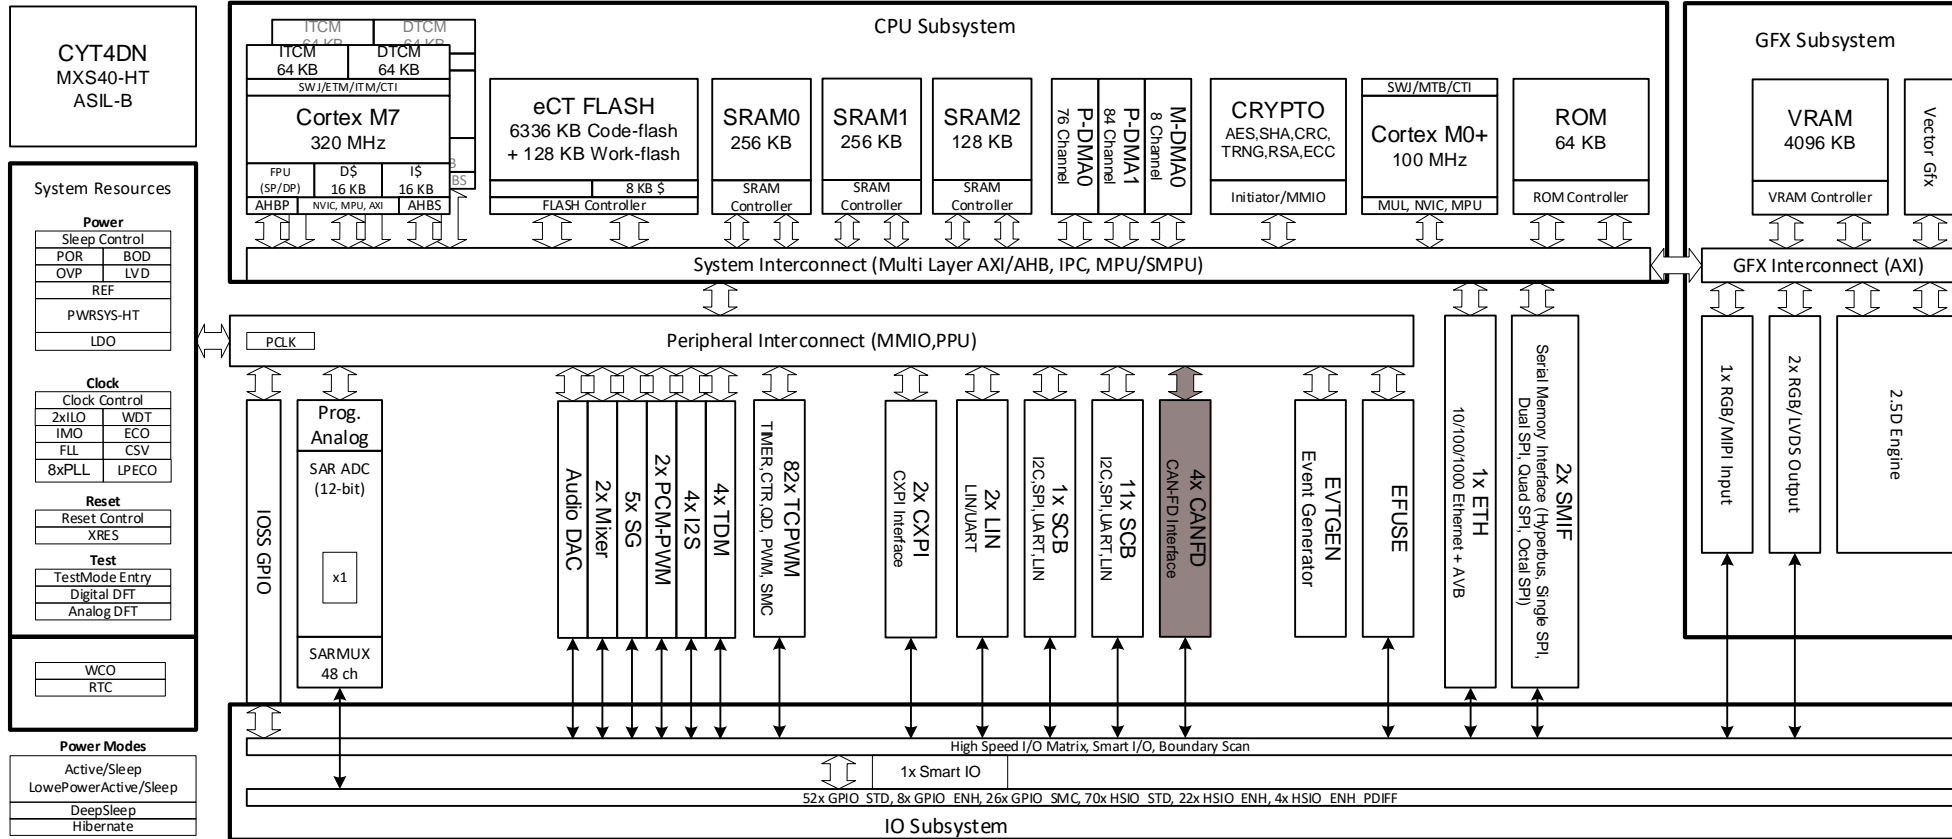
CYT4DN
MXS40-HT
ASIL-B

System Resources

Power
Sleep Control
POR BOD
OVP LVD
REF
PWRSYS-HT
LDO

Clock
Clock Control
2xILO WDT
IMO ECO
FLL CSV
8xPLL LPECO

Reset
Reset Control
XRES

Test
TestMode Entry
Digital DFT
Analog DFT

WCO
RTC

Power Modes
Active/Sleep
LowePowerActive/Sleep
DeepSleep
Hibernate

CPU Subsystem

ITCM
64 KB
DTCM
64 KB
SWJ/ETM/ITM/CTI
Cortex M7
320 MHz
FPU (SP/DP)
D$ 16 KB
I$ 16 KB
AHBP
NVIC, MPU, AXI
AHBS

eCT FLASH
6336 KB Code-flash
+ 128 KB Work-flash
8 KB $
FLASH Controller

SRAM0
256 KB
SRAM Controller

SRAM1
256 KB
SRAM Controller

SRAM2
128 KB
SRAM Controller

P-DMA0
76 Channel
P-DMA1
84 Channel
M-DMA0
8 Channel

CRYPTO
AES,SHA,CRC,
TRNG,RSA,ECC
Initiator/MMIO

SWJ/MTB/CTI
Cortex M0+
100 MHz
MUL, NVIC, MPU

ROM
64 KB
ROM Controller

System Interconnect (Multi Layer AXI/AHB, IPC, MPU/SMPU)

GFX Subsystem
VRAM
4096 KB
VRAM Controller
Vector Gfx
GFX Interconnect (AXI)
1x RGB/MIPI Input
2x RGB/LVDS Output
2.5D Engine

PCLK
Peripheral Interconnect (MMIO,PPU)

IOSS GPIO
Prog. Analog
SAR ADC
(12-bit)
x1
SARMUX
48 ch

Audio DAC
2x Mixer
5x SG
2x PCM-PWM
4x I2S
4x TDM
82x TCPWM
TIMER, CTR, QD, PWM, SMC
2x CXPI
CXPI Interface
2x LIN
LIN/UART
1x SCB
I2C,SPI,UART,LIN
11x SCB
I2C,SPI,UART,LIN
4x CANFD
CAN-FD Interface
EVTGEN
Event Generator
EFUSE
1x ETH
10/100/1000 Ethernet + AVB
2x SMIF
Serial Memory Interface (Hyperbus, Single SPI, Dual SPI, Quad SPI, Octal SPI)

High Speed I/O Matrix, Smart I/O, Boundary Scan
1x Smart IO
52x GPIO_STD, 8x GPIO_ENH, 26x GPIO_SMC, 70x HSIO_STD, 22x HSIO_ENH, 4x HSIO_ENH_PDIFF
IO Subsystem